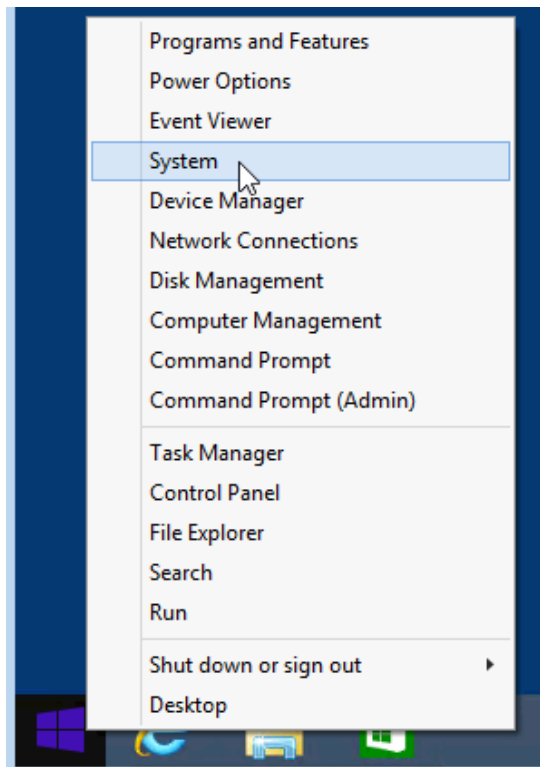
Programs and Features
Power Options
Event Viewer
System
Device Manager
Network Connections
Disk Management
Computer Management
Command Prompt
Command Prompt (Admin)

Task Manager
Control Panel
File Explorer
Search
Run

Shut down or sign out
Desktop